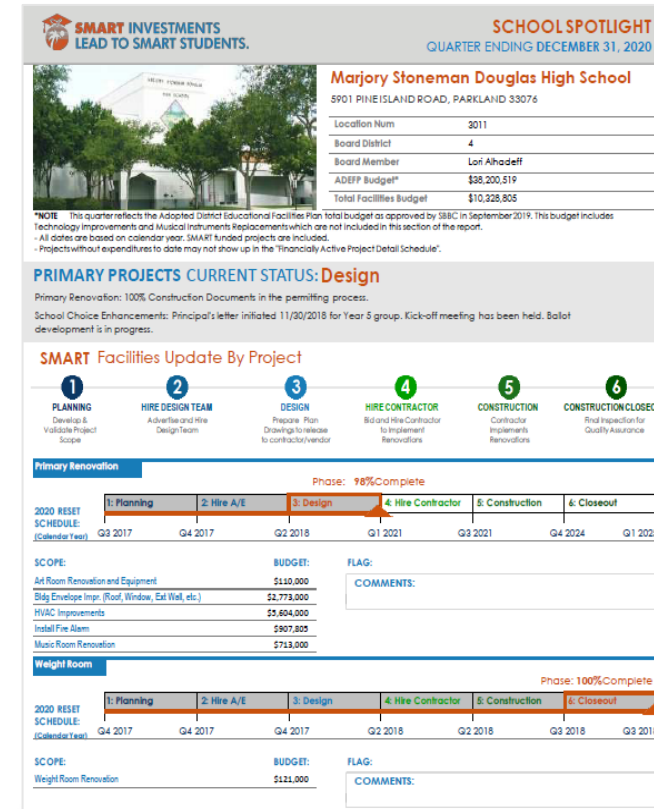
SMART INVESTMENTS LEAD TO SMART STUDENTS.

SCHOOL SPOTLIGHT
QUARTER ENDING DECEMBER 31, 2020

Marjory Stoneman Douglas High School
5901 PINE ISLAND ROAD, PARKLAND 33076

| | |
|---|---|
| Location Num | 3011 |
| Board District | 4 |
| Board Member | Lori Alhadeff |
| ADEFP Budget* | $38,200,519 |
| Total Facilities Budget | $10,328,805 |

*NOTE This quarter reflects the Adopted District Educational Facilities Plan total budget as approved by SBBC in September 2019. This budget includes Technology improvements and Musical Instruments Replacements which are not included in this section of the report.
- All dates are based on calendar year. SMART funded projects are included.
- Projects without expenditures to date may not show up in the "Financially Active Project Detail Schedule".

PRIMARY PROJECTS CURRENT STATUS: Design
Primary Renovation: 100% Construction Documents in the permitting process.
School Choice Enhancements: Principal's letter initiated 11/30/2018 for Year 5 group. Kick-off meeting has been held. Ballot development is in progress.

SMART Facilities Update By Project

1 PLANNING Develop & Validate Project Scope
2 HIRE DESIGN TEAM Advertise and Hire Design Team
3 DESIGN Prepare Plan Drawings to release to contractor/vendor
4 HIRE CONTRACTOR Bid and Hire Contractor to Implement Renovations
5 CONSTRUCTION Contractor Implements Renovations
6 CONSTRUCTION CLOSEO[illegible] Final Inspection for Quality Assurance

Primary Renovation
Phase: 98%Complete
1: Planning 2: Hire A/E 3: Design 4: Hire Contractor 5: Construction 6: Closeout
2020 RESET SCHEDULE: (Calendar Year) Q3 2017 Q4 2017 Q2 2018 Q1 2021 Q3 2021 Q4 2024 Q1 202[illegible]

| SCOPE: | BUDGET: |
|---|---|
| Art Room Renovation and Equipment | $110,000 |
| Bldg Envelope Impr. (Roof, Window, Ext Wall, etc.) | $2,773,000 |
| HVAC Improvements | $5,604,000 |
| Install Fire Alarm | $907,805 |
| Music Room Renovation | $713,000 |

FLAG:
COMMENTS:

Weight Room
Phase: 100%Complete
1: Planning 2: Hire A/E 3: Design 4: Hire Contractor 5: Construction 6: Closeout
2020 RESET SCHEDULE: (Calendar Year) Q4 2017 Q4 2017 Q4 2017 Q2 2018 Q2 2018 Q3 2018 Q3 20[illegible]

| SCOPE: | BUDGET: |
|---|---|
| Weight Room Renovation | $121,000 |

FLAG:
COMMENTS: